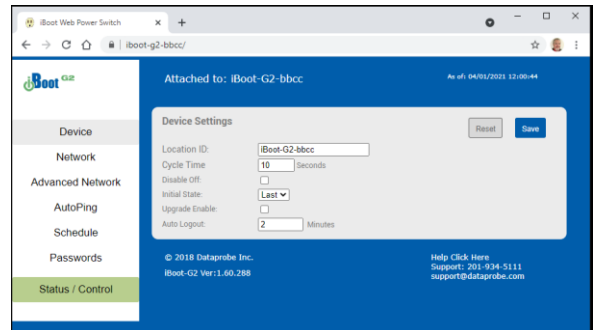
iBoot Web Power Switch
iboot-g2-bbcc/

iBoot G2

Device
Network
Advanced Network
AutoPing
Schedule
Passwords
Status / Control

Attached to: iBoot-G2-bbcc

As of: 04/01/2021 12:00:44

Device Settings

Reset
Save

Location ID: iBoot-G2-bbcc
Cycle Time 10 Seconds
Disable Off:
Initial State: Last
Upgrade Enable:
Auto Logout: 2 Minutes

© 2018 Dataprobe Inc.
iBoot-G2 Ver:1.60.288

Help Click Here
Support: 201-934-5111
support@dataprobe.com